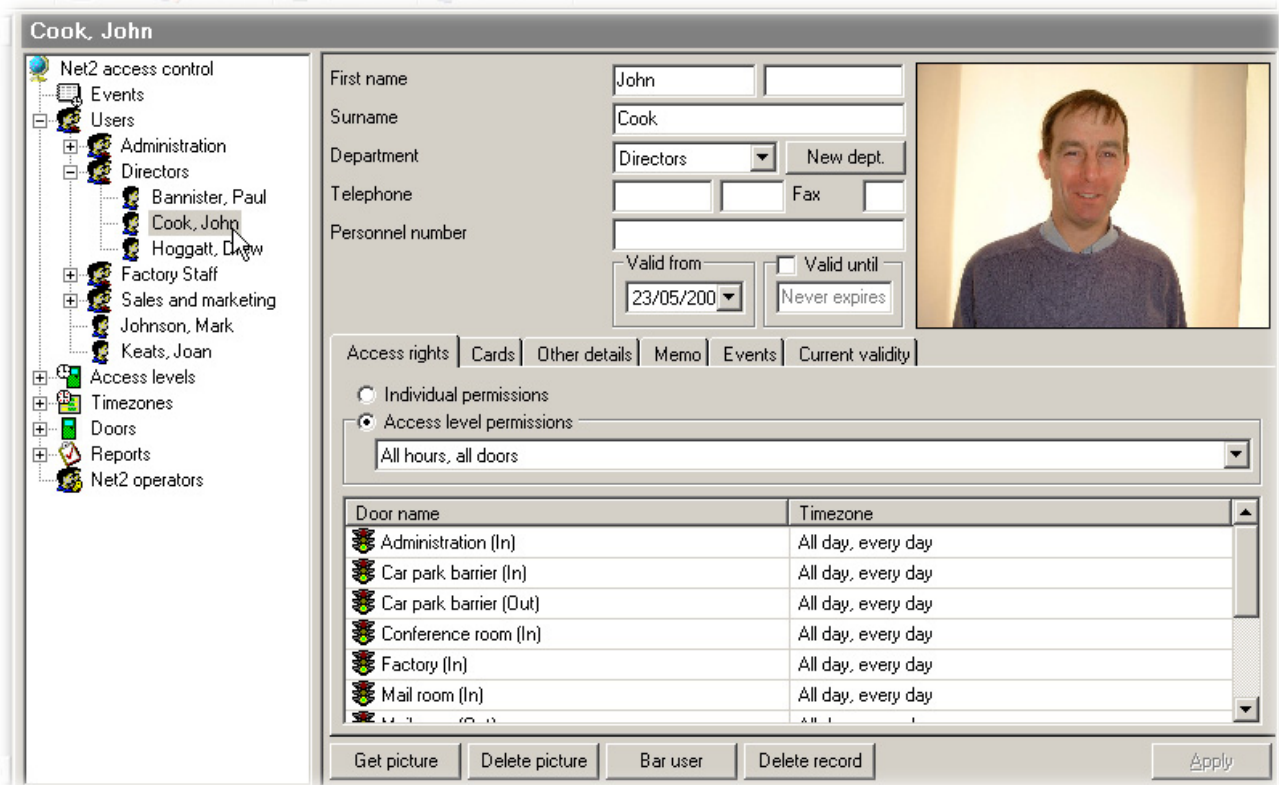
Cook, John

Net2 access control
Events
Users
Administration
Directors
Bannister, Paul
Cook, John
Hoggatt, Drew
Factory Staff
Sales and marketing
Johnson, Mark
Keats, Joan
Access levels
Timezones
Doors
Reports
Net2 operators

First name John
Surname Cook
Department Directors New dept.
Telephone Fax
Personnel number
Valid from 23/05/200
Valid until Never expires

Access rights | Cards | Other details | Memo | Events | Current validity

Individual permissions
Access level permissions
All hours, all doors

| Door name | Timezone |
|---|---|
| Administration (In) | All day, every day |
| Car park barrier (In) | All day, every day |
| Car park barrier (Out) | All day, every day |
| Conference room (In) | All day, every day |
| Factory (In) | All day, every day |
| Mail room (In) | All day, every day |
| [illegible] | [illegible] |

Get picture | Delete picture | Bar user | Delete record | Apply